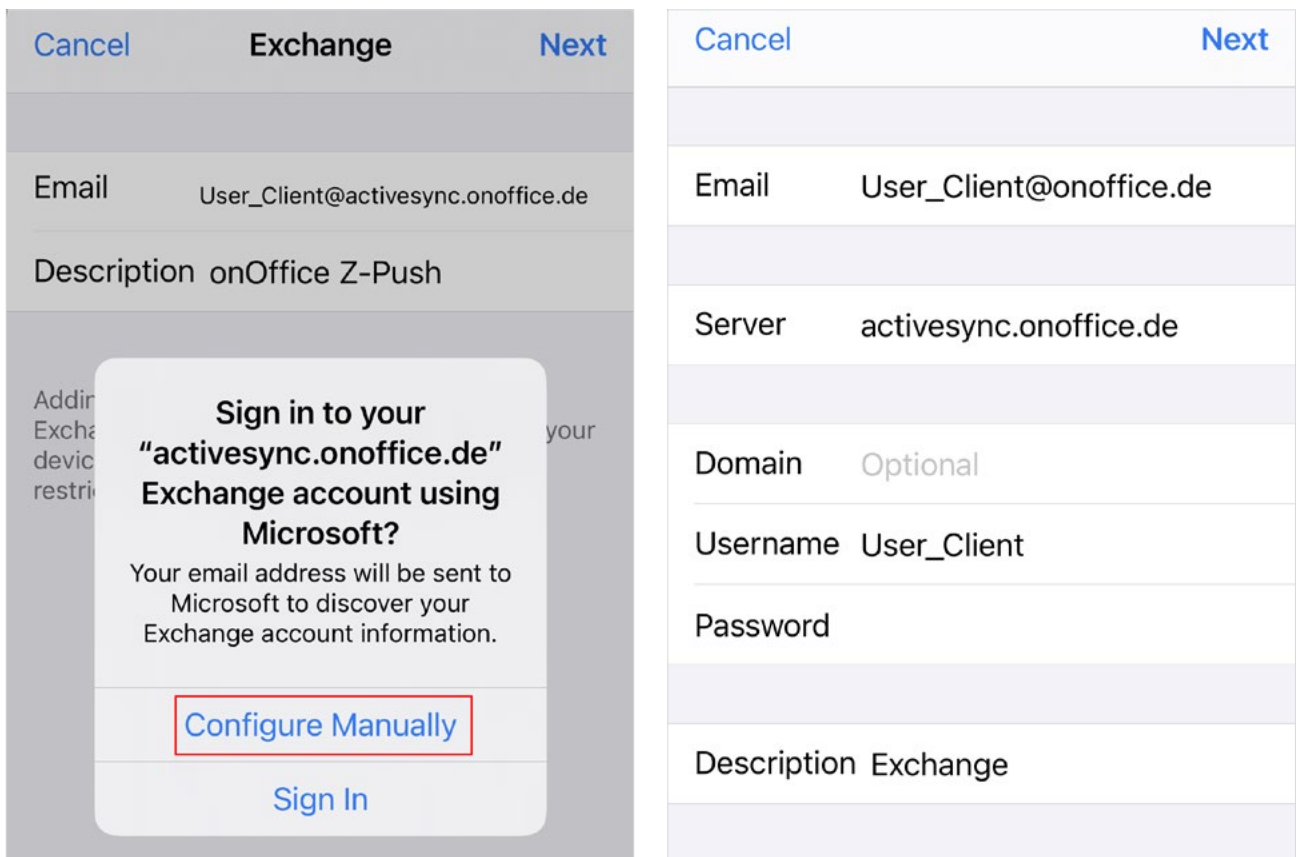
Cancel Exchange Next

Email User_Client@activesync.onoffice.de

Description onOffice Z-Push

Addi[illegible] Exch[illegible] your devic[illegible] restri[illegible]

Sign in to your "activesync.onoffice.de" Exchange account using Microsoft?

Your email address will be sent to Microsoft to discover your Exchange account information.

Configure Manually

Sign In

Cancel Next

Email User_Client@onoffice.de

Server activesync.onoffice.de

Domain Optional

Username User_Client

Password

Description Exchange